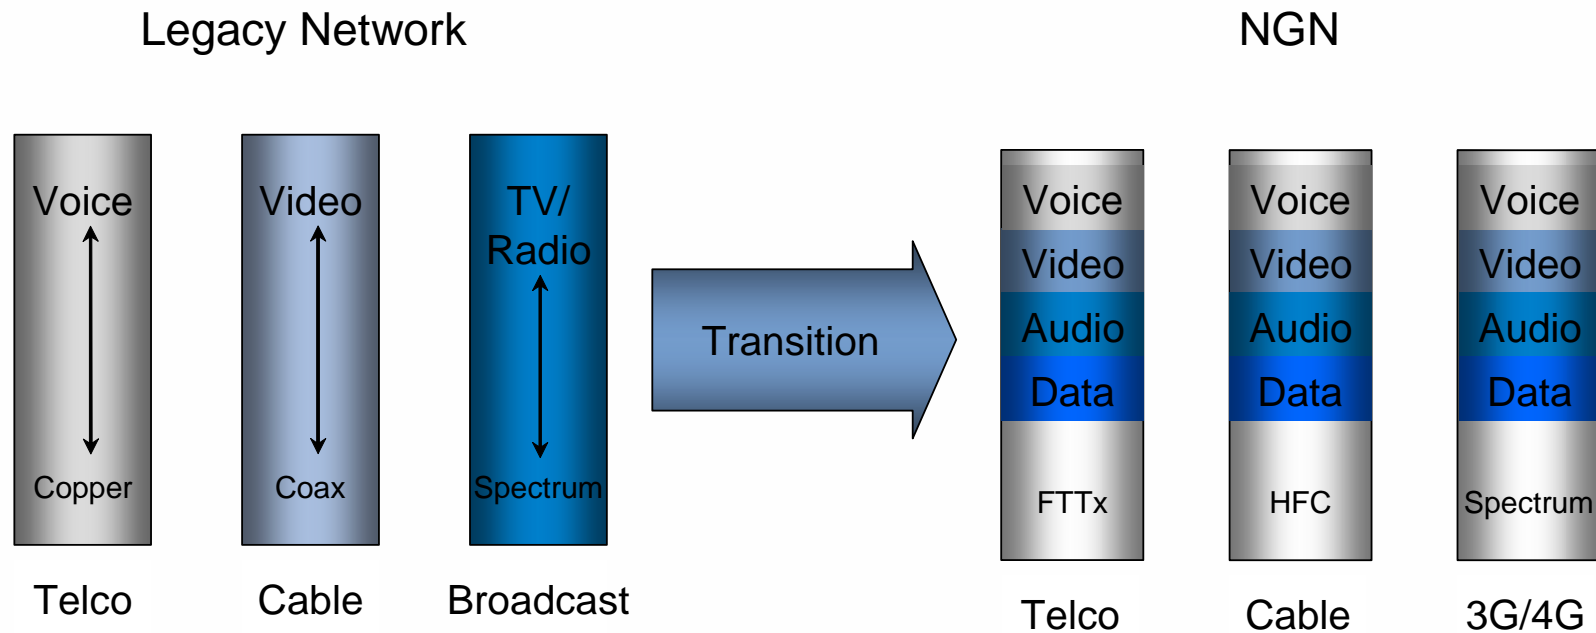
Legacy Network

NGN

Voice

Copper

Telco

Video

Coax

Cable

TV/ Radio

Spectrum

Broadcast

Transition

Voice
Video
Audio
Data

FTTx

Telco

Voice
Video
Audio
Data

HFC

Cable

Voice
Video
Audio
Data

Spectrum

3G/4G